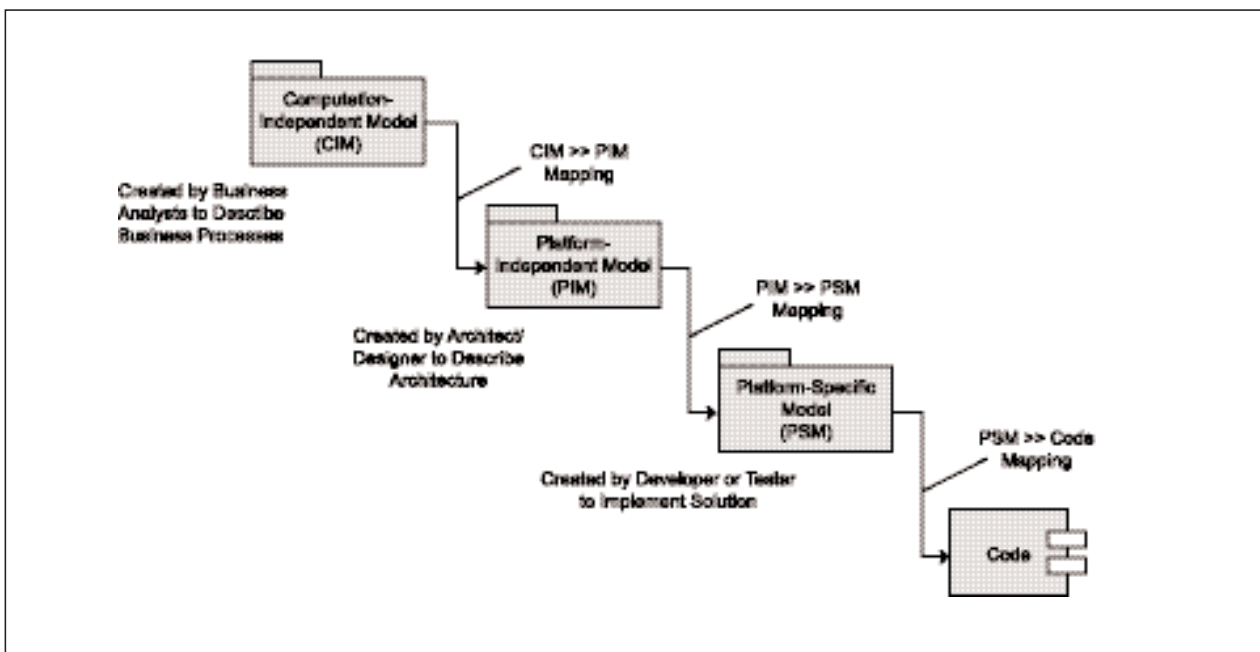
Computation-Independent Model (CIM)

Created by Business Analysts to Describe Business Processes

CIM >> PIM Mapping

Platform-Independent Model (PIM)

Created by Architect/ Designer to Describe Architecture

PIM >> PSM Mapping

Platform-Specific Model (PSM)

Created by Developer or Tester to Implement Solution

PSM >> Code Mapping

Code